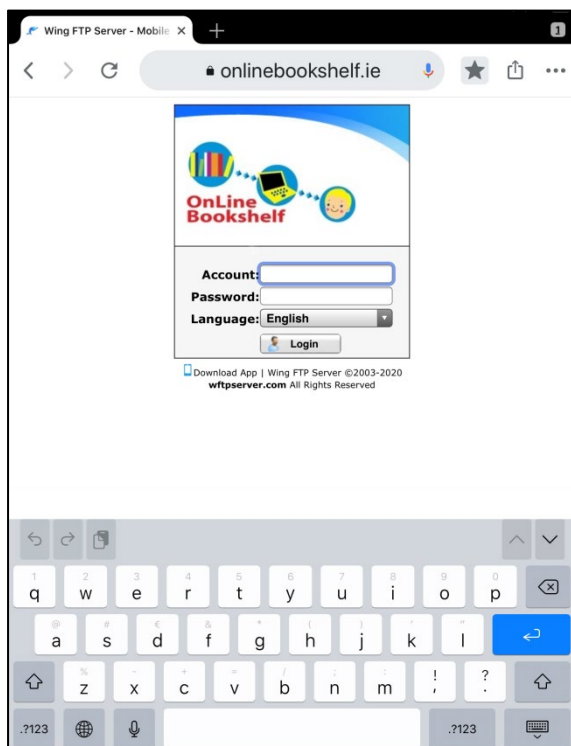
Wing FTP Server - Mobile ×
+
1
onlinebookshelf.ie

OnLine Bookshelf

Account:
Password:
Language: English
Login

Download App | Wing FTP Server ©2003-2020
wftpserver.com All Rights Reserved

1 q 2 w 3 e 4 r 5 t 6 y 7 u 8 i 9 o 0 p
@ a # s € d & f * g ( h ) j ' k " l
% z - x + c = v / b ; n : m ! , ? .
.?123
.?123